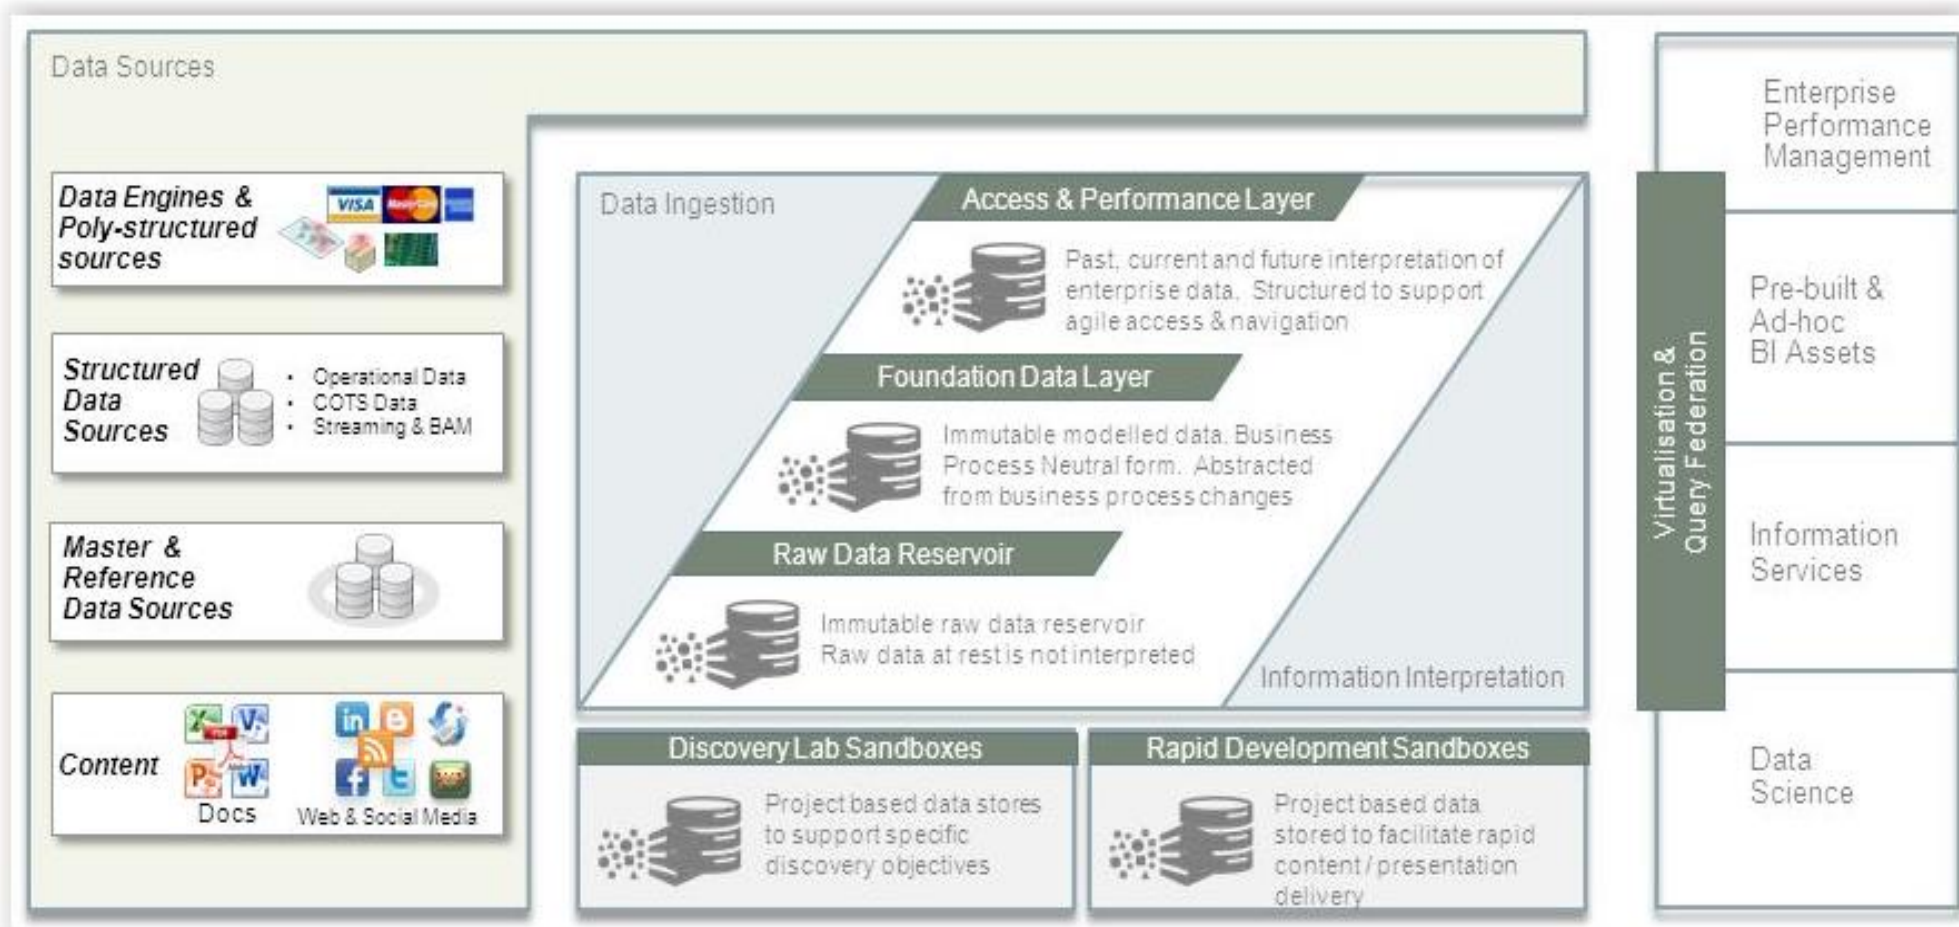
Data Sources

Data Engines & Poly-structured sources

VISA

Structured Data Sources

- Operational Data
- COTS Data
- Streaming & BAM

Master & Reference Data Sources

Content

Docs

Web & Social Media

Data Ingestion

Access & Performance Layer

Past, current and future interpretation of enterprise data. Structured to support agile access & navigation

Foundation Data Layer

Immutable modelled data. Business Process Neutral form. Abstracted from business process changes

Raw Data Reservoir

Immutable raw data reservoir Raw data at rest is not interpreted

Information Interpretation

Discovery Lab Sandboxes

Project based data stores to support specific discovery objectives

Rapid Development Sandboxes

Project based data stored to facilitate rapid content / presentation delivery

Virtualisation & Query Federation

Enterprise Performance Management

Pre-built & Ad-hoc BI Assets

Information Services

Data Science